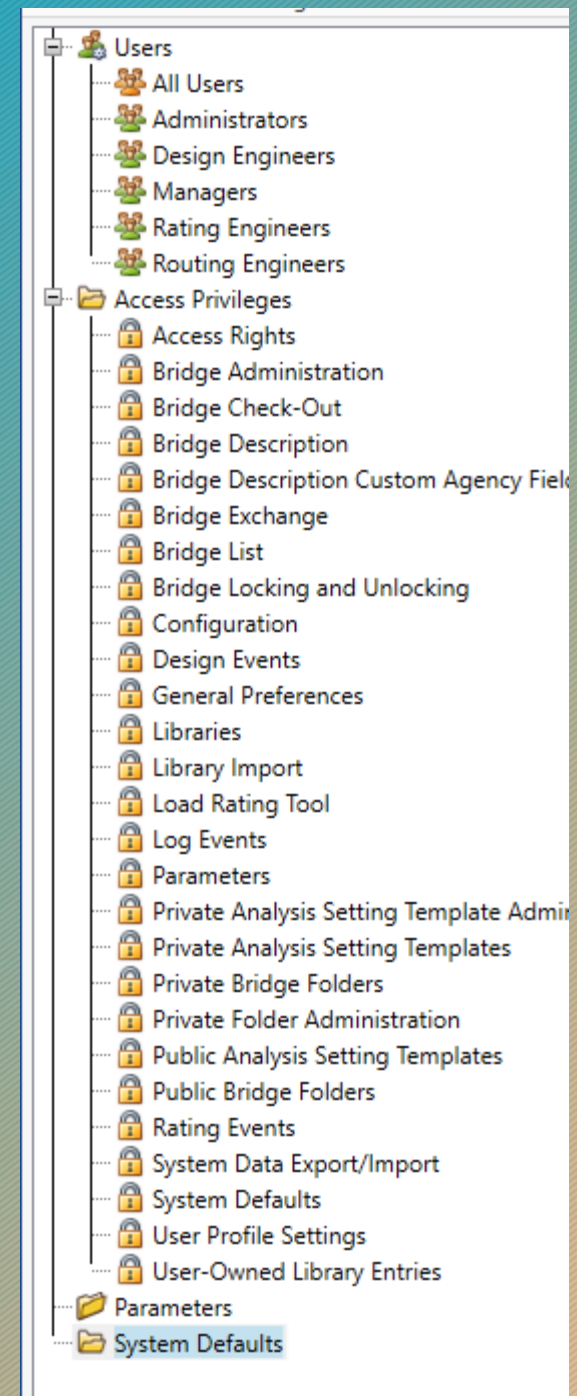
Users
All Users
Administrators
Design Engineers
Managers
Rating Engineers
Routing Engineers
Access Privileges
Access Rights
Bridge Administration
Bridge Check-Out
Bridge Description
Bridge Description Custom Agency Fiel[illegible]
Bridge Exchange
Bridge List
Bridge Locking and Unlocking
Configuration
Design Events
General Preferences
Libraries
Library Import
Load Rating Tool
Log Events
Parameters
Private Analysis Setting Template Admi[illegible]
Private Analysis Setting Templates
Private Bridge Folders
Private Folder Administration
Public Analysis Setting Templates
Public Bridge Folders
Rating Events
System Data Export/Import
System Defaults
User Profile Settings
User-Owned Library Entries
Parameters
System Defaults